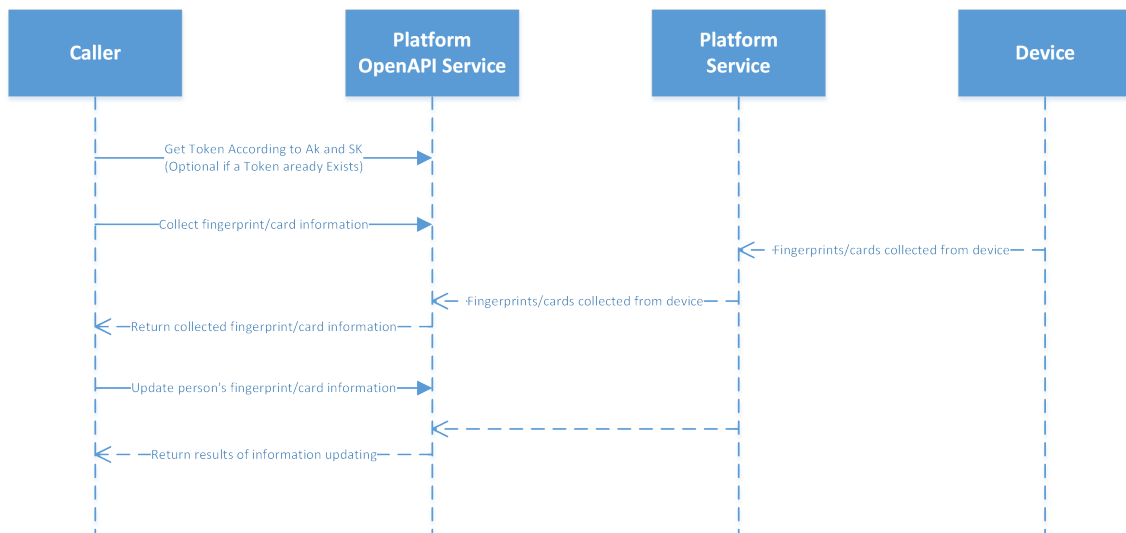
Caller

Platform OpenAPI Service

Platform Service

Device

Get Token According to Ak and SK (Optional if a Token aready Exists)

Collect fingerprint/card information

Fingerprints/cards collected from device

Fingerprints/cards collected from device

Return collected fingerprint/card information

Update person's fingerprint/card information

Return results of information updating